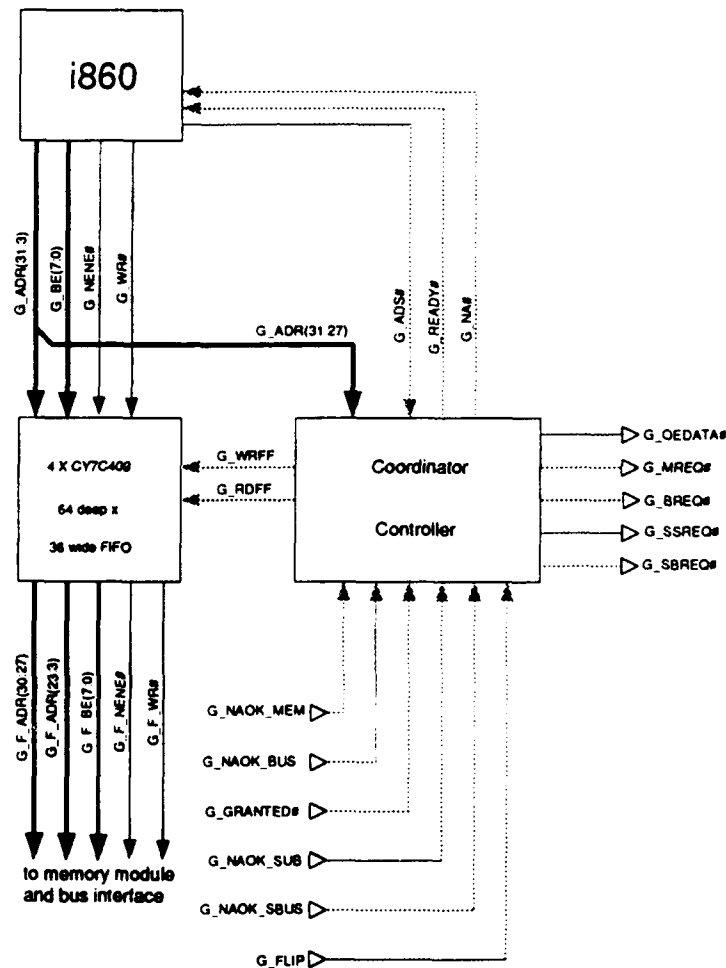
i860

G_ADR(31:3)
G_BE(7:0)
G_NENE#
G_WR#

G_ADR(31:27)

G_ADS#
G_READY#
G_NA#

4 X CY7C409

64 deep x

36 wide FIFO

G_WRFF
G_RDFF

Coordinator

Controller

G_OEDATA#
G_MREQ#
G_BREQ#
G_SSREQ#
G_SBREQ#

G_F_ADR(30:27)
G_F_ADR(23:3)
G_F_BE(7:0)
G_F_NENE#
G_F_WR#

to memory module and bus interface

G_NAOK_MEM
G_NAOK_BUS
G_GRANTED#
G_NAOK_SUB
G_NAOK_SBUS
G_FLIP